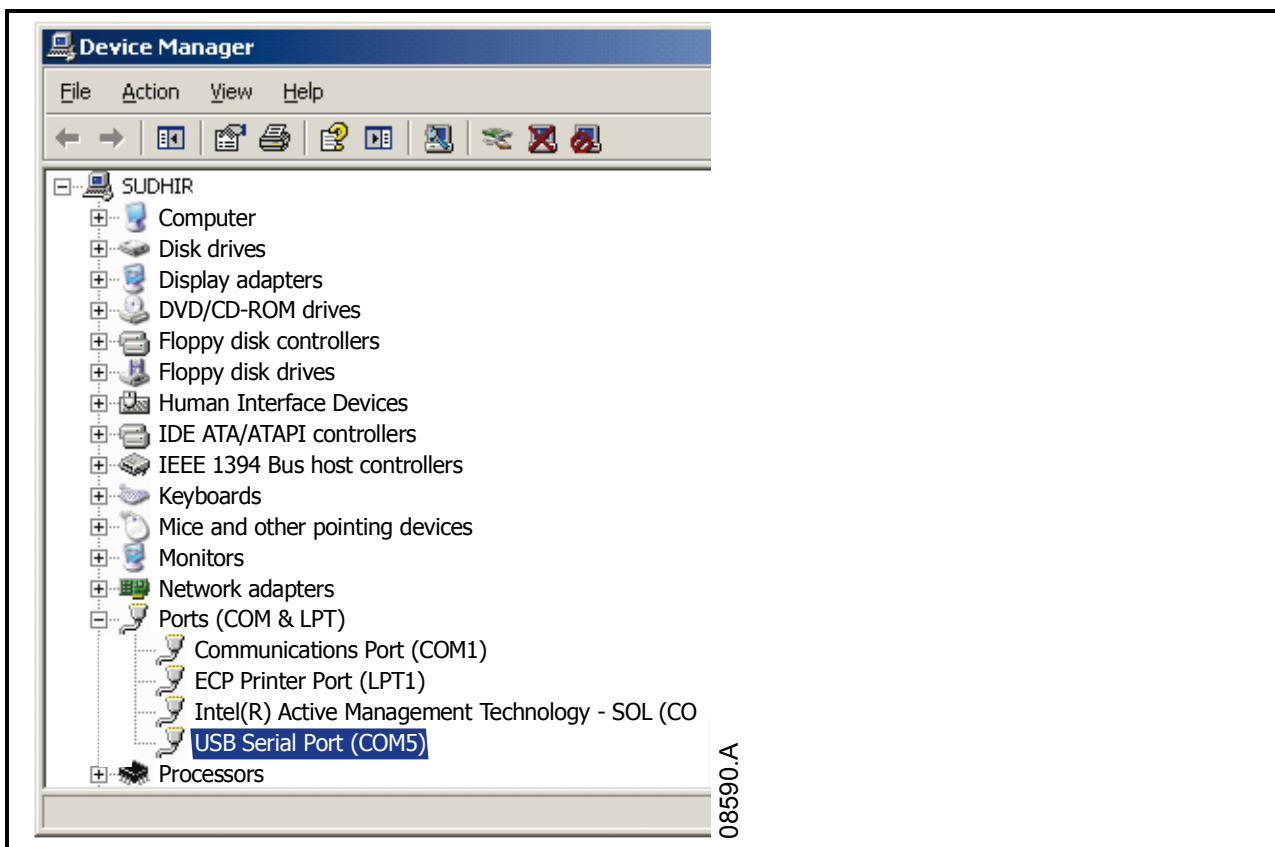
Device Manager

File Action View Help

SUDHIR
Computer
Disk drives
Display adapters
DVD/CD-ROM drives
Floppy disk controllers
Floppy disk drives
Human Interface Devices
IDE ATA/ATAPI controllers
IEEE 1394 Bus host controllers
Keyboards
Mice and other pointing devices
Monitors
Network adapters
Ports (COM & LPT)
Communications Port (COM1)
ECP Printer Port (LPT1)
Intel(R) Active Management Technology - SOL (CO
USB Serial Port (COM5)
Processors

08590.A